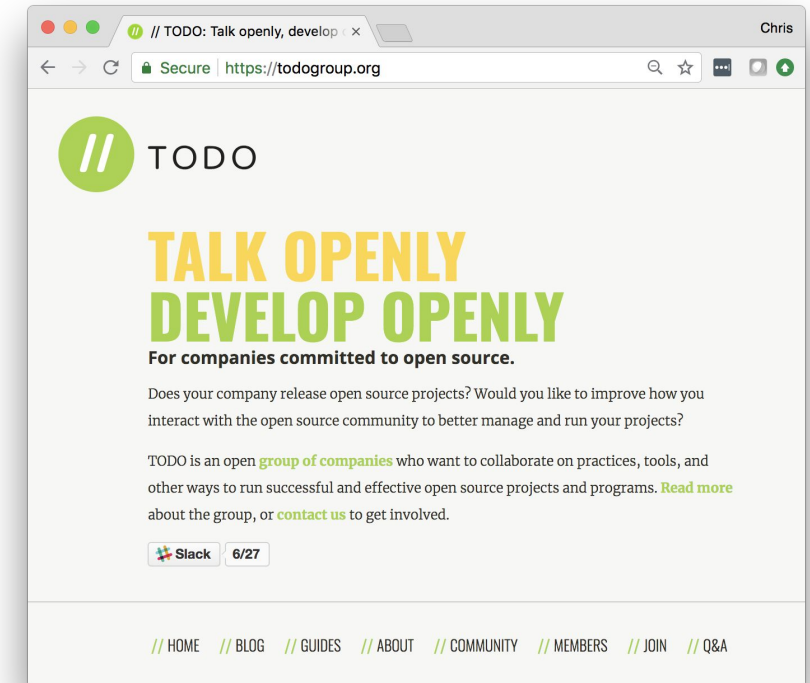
// TODO: Talk openly, develop ×

Chris

Secure https://todogroup.org

//

TODO

TALK OPENLY
DEVELOP OPENLY

For companies committed to open source.

Does your company release open source projects? Would you like to improve how you interact with the open source community to better manage and run your projects?

TODO is an open group of companies who want to collaborate on practices, tools, and other ways to run successful and effective open source projects and programs. Read more about the group, or contact us to get involved.

Slack 6/27

// HOME // BLOG // GUIDES // ABOUT // COMMUNITY // MEMBERS // JOIN // Q&A